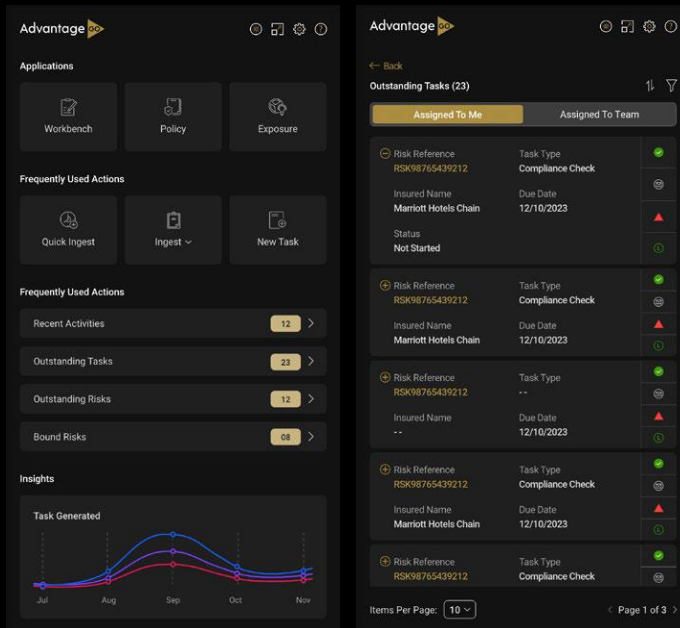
Advantage

Applications

Workbench

Policy

Exposure

Frequently Used Actions

Quick Ingest

Ingest

New Task

Frequently Used Actions

Recent Activities 12

Outstanding Tasks 23

Outstanding Risks 12

Bound Risks 08

Insights

Task Generated

Jul Aug Sep Oct Nov

Advantage

Back

Outstanding Tasks (23)

Assigned To Me

Assigned To Team

Risk Reference
RSK98765439212

Task Type
Compliance Check

Insured Name
Marriott Hotels Chain

Due Date
12/10/2023

Status
Not Started

Risk Reference
RSK98765439212

Task Type
Compliance Check

Insured Name
Marriott Hotels Chain

Due Date
12/10/2023

Risk Reference
RSK98765439212

Task Type
--

Insured Name
--

Due Date
12/10/2023

Risk Reference
RSK98765439212

Task Type
Compliance Check

Insured Name
Marriott Hotels Chain

Due Date
12/10/2023

Risk Reference
RSK98765439212

Task Type
Compliance Check

Items Per Page: 10

Page 1 of 3